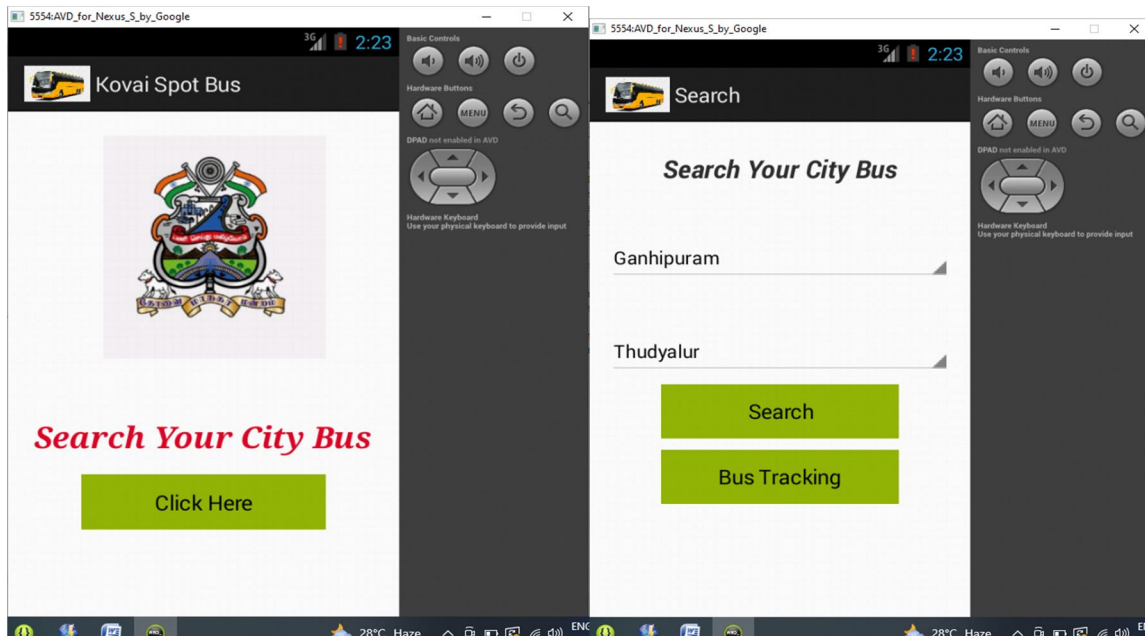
5554:AVD_for_Nexus_S_by_Google

3G 2:23

Kovai Spot Bus

Search Your City Bus

Click Here

Basic Controls

Hardware Buttons

MENU

DPAD not enabled in AVD

Hardware Keyboard
Use your physical keyboard to provide input

28°C Haze

ENG

5554:AVD_for_Nexus_S_by_Google

3G 2:23

Search

Search Your City Bus

Ganhipuram

Thudyalur

Search

Bus Tracking

Basic Controls

Hardware Buttons

MENU

DPAD not enabled in AVD

Hardware Keyboard
Use your physical keyboard to provide input

28°C Haze